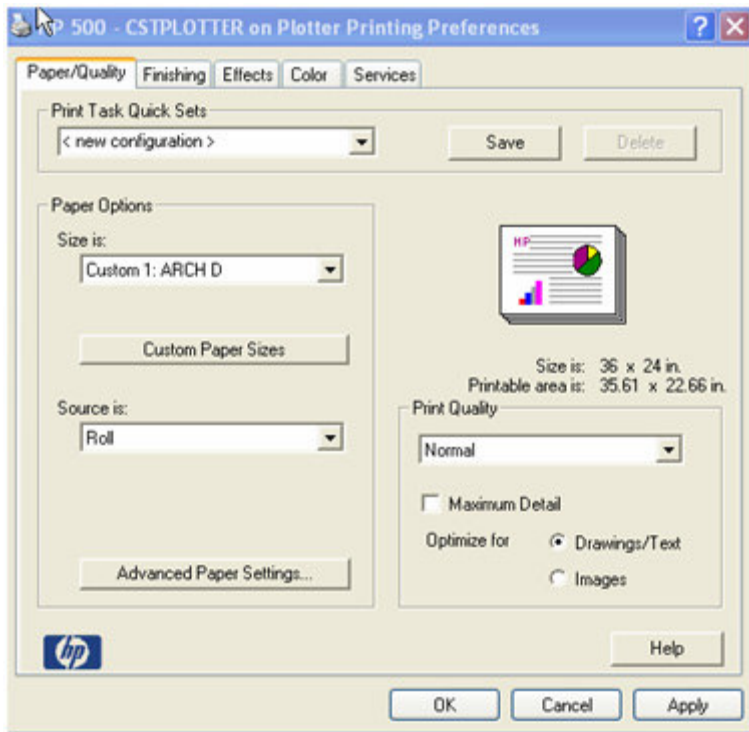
P 500 - CSTPLOTTER on Plotter Printing Preferences

? X

Paper/Quality | Finishing | Effects | Color | Services

Print Task Quick Sets
< new configuration >
Save
Delete

Paper Options
Size is:
Custom 1: ARCH D

Custom Paper Sizes

Source is:
Roll

Advanced Paper Settings...

HP

Size is: 36 x 24 in.
Printable area is: 35.61 x 22.66 in.

Print Quality
Normal

Maximum Detail

Optimize for
Drawings/Text
Images

hp

Help

OK
Cancel
Apply